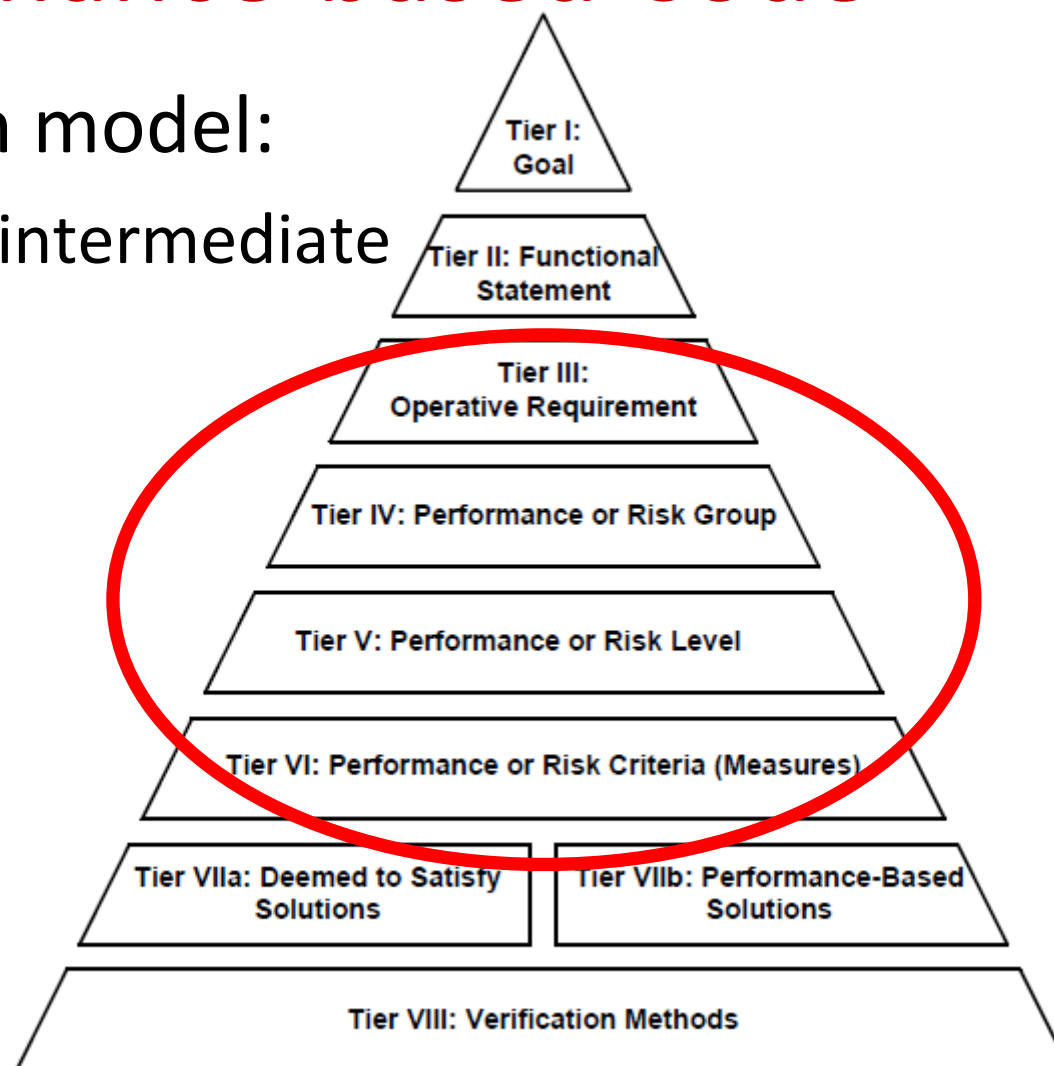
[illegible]

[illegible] model:

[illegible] intermediate

Tier I: Goal

Tier II: Functional Statement

Tier III: Operative Requirement

Tier IV: Performance or Risk Group

Tier V: Performance or Risk Level

Tier VI: Performance or Risk Criteria (Measures)

Tier VIIa: Deemed to Satisfy Solutions

Tier VIIb: Performance-Based Solutions

Tier VIII: Verification Methods